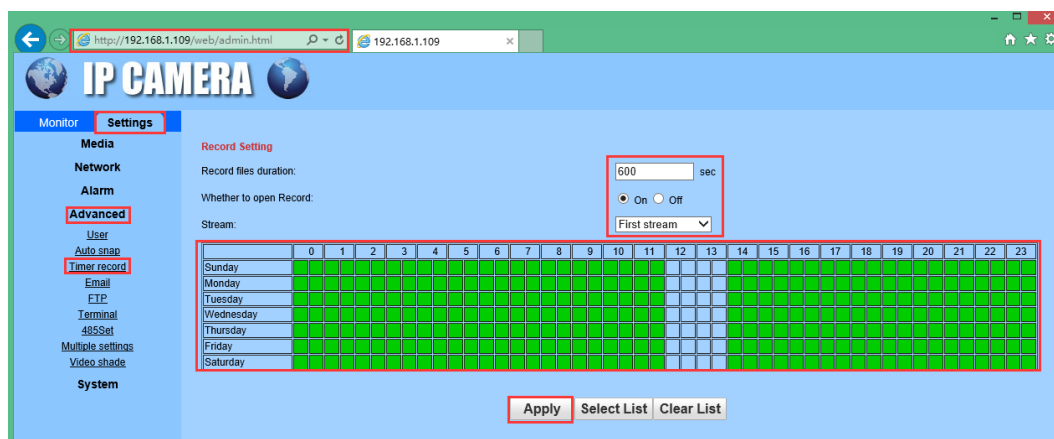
http://192.168.1.109/web/admin.html

192.168.1.109

IP CAMERA

Monitor Settings

Media

Network

Alarm

Advanced

User

Auto snap

Timer record

Email

FTP

Terminal

485Set

Multiple settings

Video shade

System

Record Setting

Record files duration: 600 sec

Whether to open Record: On Off

Stream: First stream

| | 0 | 1 | 2 | 3 | 4 | 5 | 6 | 7 | 8 | 9 | 10 | 11 | 12 | 13 | 14 | 15 | 16 | 17 | 18 | 19 | 20 | 21 | 22 | 23 |
|---|---|---|---|---|---|---|---|---|---|---|---|---|---|---|---|---|---|---|---|---|---|---|---|---|
| Sunday | | | | | | | | | | | | | | | | | | | | | | | | |
| Monday | | | | | | | | | | | | | | | | | | | | | | | | |
| Tuesday | | | | | | | | | | | | | | | | | | | | | | | | |
| Wednesday | | | | | | | | | | | | | | | | | | | | | | | | |
| Thursday | | | | | | | | | | | | | | | | | | | | | | | | |
| Friday | | | | | | | | | | | | | | | | | | | | | | | | |
| Saturday | | | | | | | | | | | | | | | | | | | | | | | | |

Apply Select List Clear List